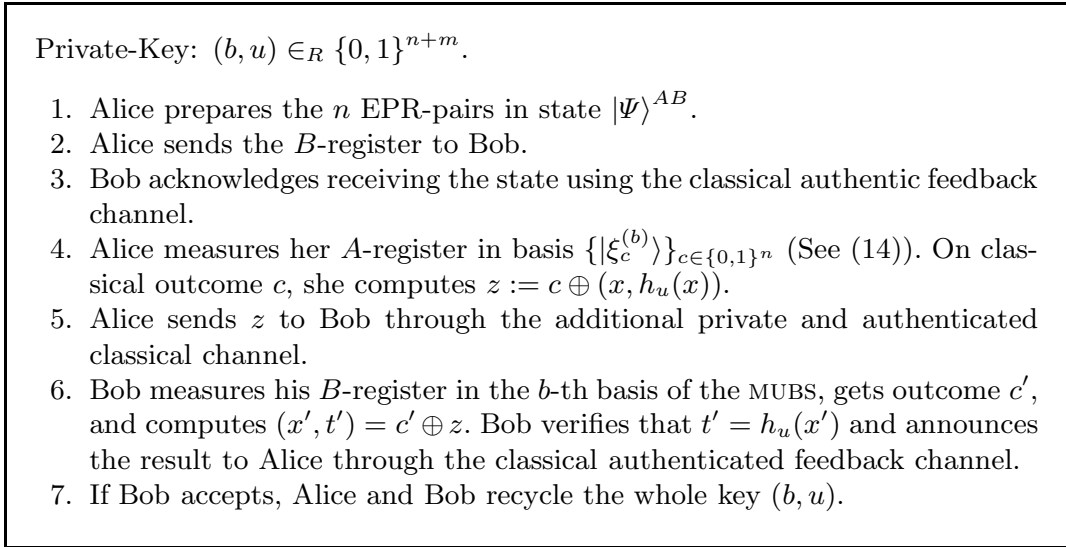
Private-Key: $(b,u) \in_R \{0,1\}^{n+m}$.

1. Alice prepares the $n$ EPR-pairs in state $|\Psi\rangle^{AB}$.
2. Alice sends the $B$-register to Bob.
3. Bob acknowledges receiving the state using the classical authentic feedback channel.
4. Alice measures her $A$-register in basis $\{|\xi_c^{(b)}\rangle\}_{c\in\{0,1\}^n}$ (See (14)). On classical outcome $c$, she computes $z := c \oplus (x, h_u(x))$.
5. Alice sends $z$ to Bob through the additional private and authenticated classical channel.
6. Bob measures his $B$-register in the $b$-th basis of the MUBS, gets outcome $c'$, and computes $(x',t') = c' \oplus z$. Bob verifies that $t' = h_u(x')$ and announces the result to Alice through the classical authenticated feedback channel.
7. If Bob accepts, Alice and Bob recycle the whole key $(b,u)$.